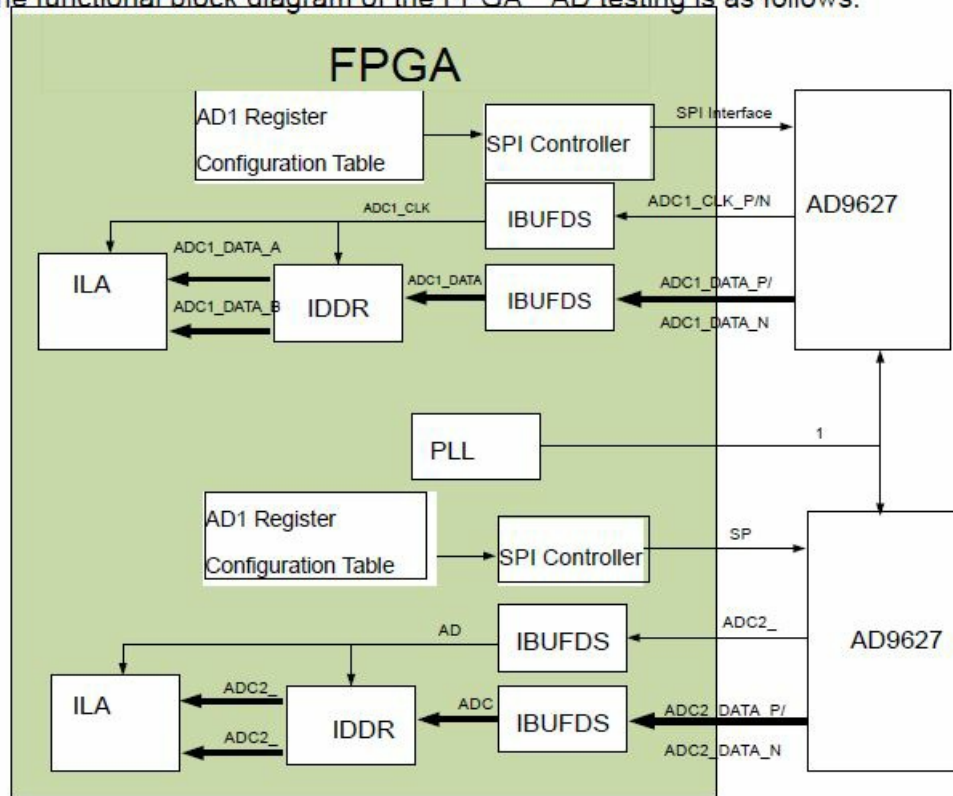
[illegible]e functional block diagram of the FPGA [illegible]AD testing is as follows:

FPGA

AD1 Register Configuration Table

SPI Controller

SPI Interface

AD9627

ADC1_CLK

IBUFDS

ADC1_CLK_P/N

ILA

ADC1_DATA_A

ADC1_DATA_B

IDDR

ADC1_DATA

IBUFDS

ADC1_DATA_P/

ADC1_DATA_N

PLL

1

AD1 Register Configuration Table

SPI Controller

SP

AD

IBUFDS

ADC2_

AD9627

ILA

ADC2_

ADC2_

IDDR

ADC

IBUFDS

ADC2_DATA_P/

ADC2_DATA_N